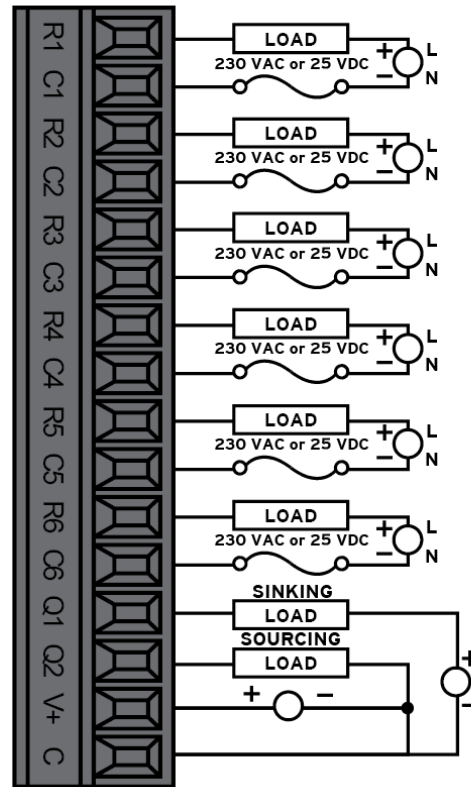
R1
C1
R2
C2
R3
C3
R4
C4
R5
C5
R6
C6
Q1
Q2
V+
C

LOAD
230 VAC or 25 VDC
+ L
− N

LOAD
230 VAC or 25 VDC
+ L
− N

LOAD
230 VAC or 25 VDC
+ L
− N

LOAD
230 VAC or 25 VDC
+ L
− N

LOAD
230 VAC or 25 VDC
+ L
− N

LOAD
230 VAC or 25 VDC
+ L
− N

SINKING
LOAD
SOURCING
LOAD
+ −
+
−